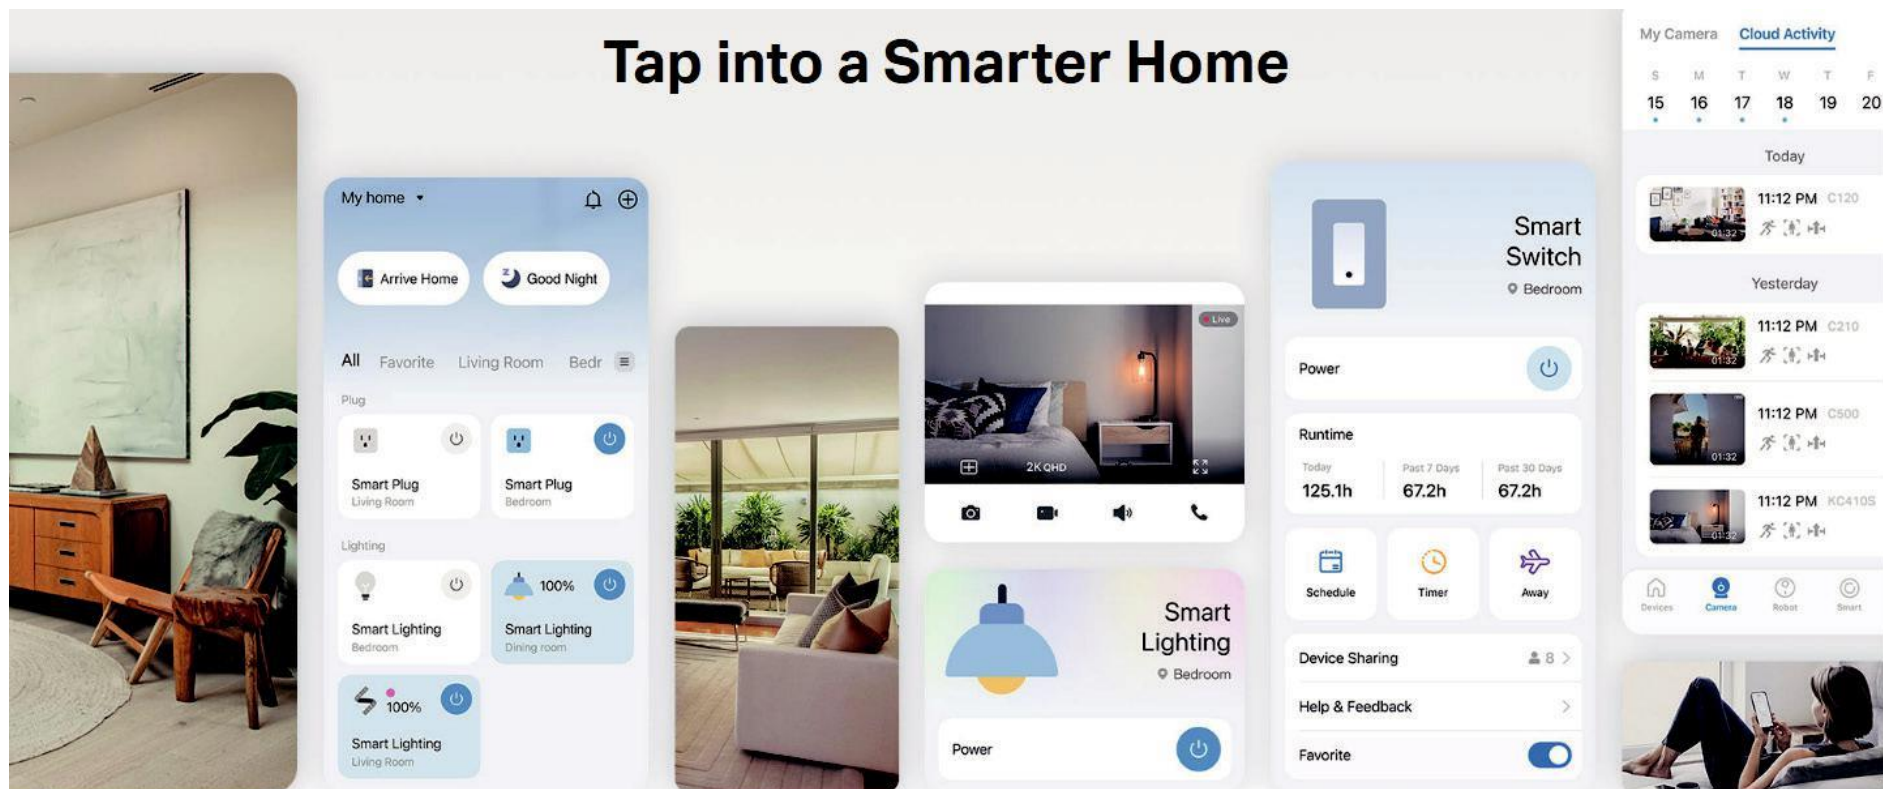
Tap into a Smarter Home

My home

Arrive Home
Good Night

All Favorite Living Room Bedr

Plug

Smart Plug
Living Room

Smart Plug
Bedroom

Lighting

Smart Lighting
Bedroom

100%
Smart Lighting
Dining room

100%
Smart Lighting
Living Room

Live
2K QHD

Smart Lighting
Bedroom

Power

Smart Switch
Bedroom

Power

Runtime
Today
125.1h
Past 7 Days
67.2h
Past 30 Days
67.2h

Schedule
Timer
Away

Device Sharing 8

Help & Feedback

Favorite

My Camera Cloud Activity

S M T W T F
15 16 17 18 19 20

Today

11:12 PM C120

Yesterday

11:12 PM C210

11:12 PM C500

11:12 PM KC410S

Devices Camera Robot Smart